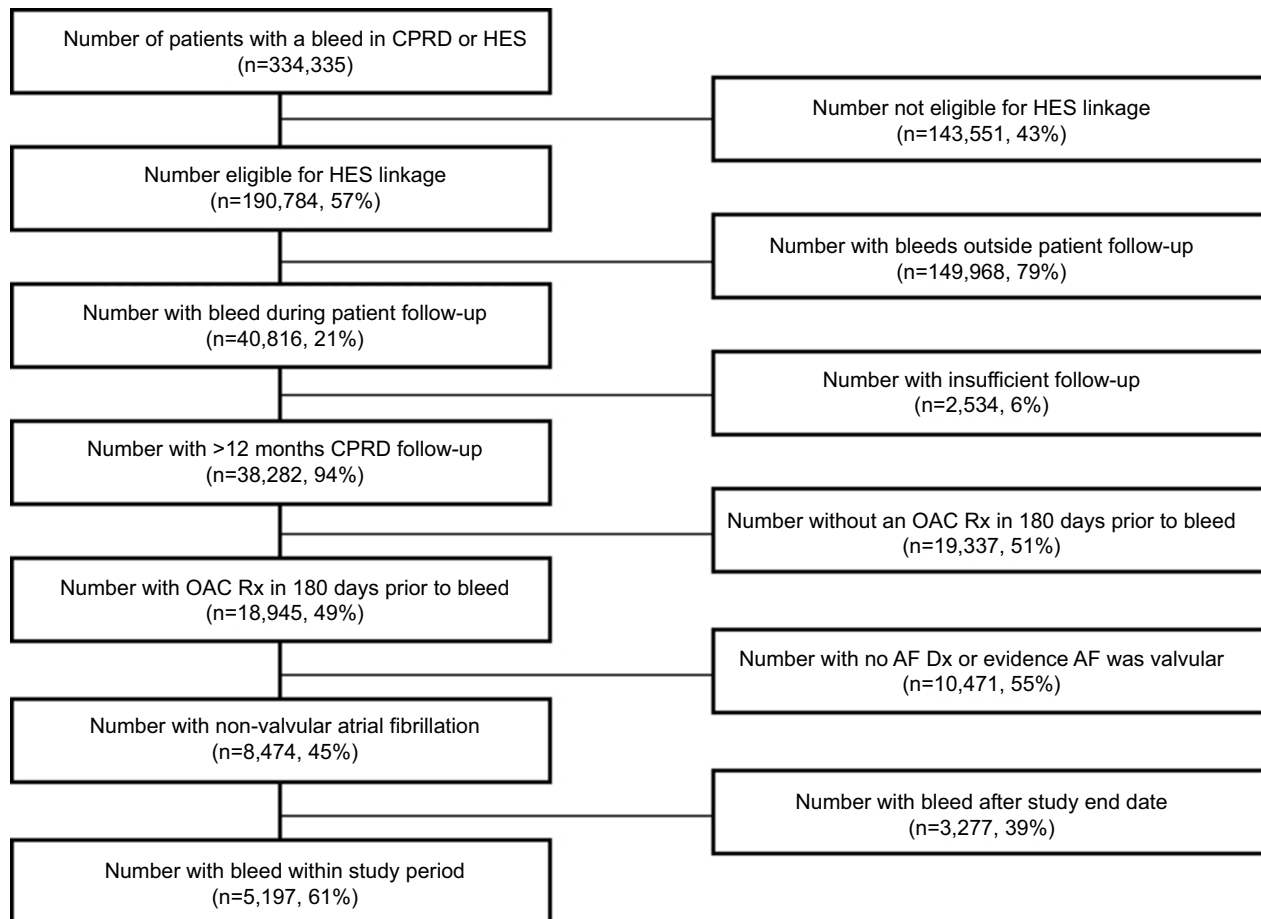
Number of patients with a bleed in CPRD or HES
(n=334,335)

Number not eligible for HES linkage
(n=143,551, 43%)

Number eligible for HES linkage
(n=190,784, 57%)

Number with bleeds outside patient follow-up
(n=149,968, 79%)

Number with bleed during patient follow-up
(n=40,816, 21%)

Number with insufficient follow-up
(n=2,534, 6%)

Number with >12 months CPRD follow-up
(n=38,282, 94%)

Number without an OAC Rx in 180 days prior to bleed
(n=19,337, 51%)

Number with OAC Rx in 180 days prior to bleed
(n=18,945, 49%)

Number with no AF Dx or evidence AF was valvular
(n=10,471, 55%)

Number with non-valvular atrial fibrillation
(n=8,474, 45%)

Number with bleed after study end date
(n=3,277, 39%)

Number with bleed within study period
(n=5,197, 61%)